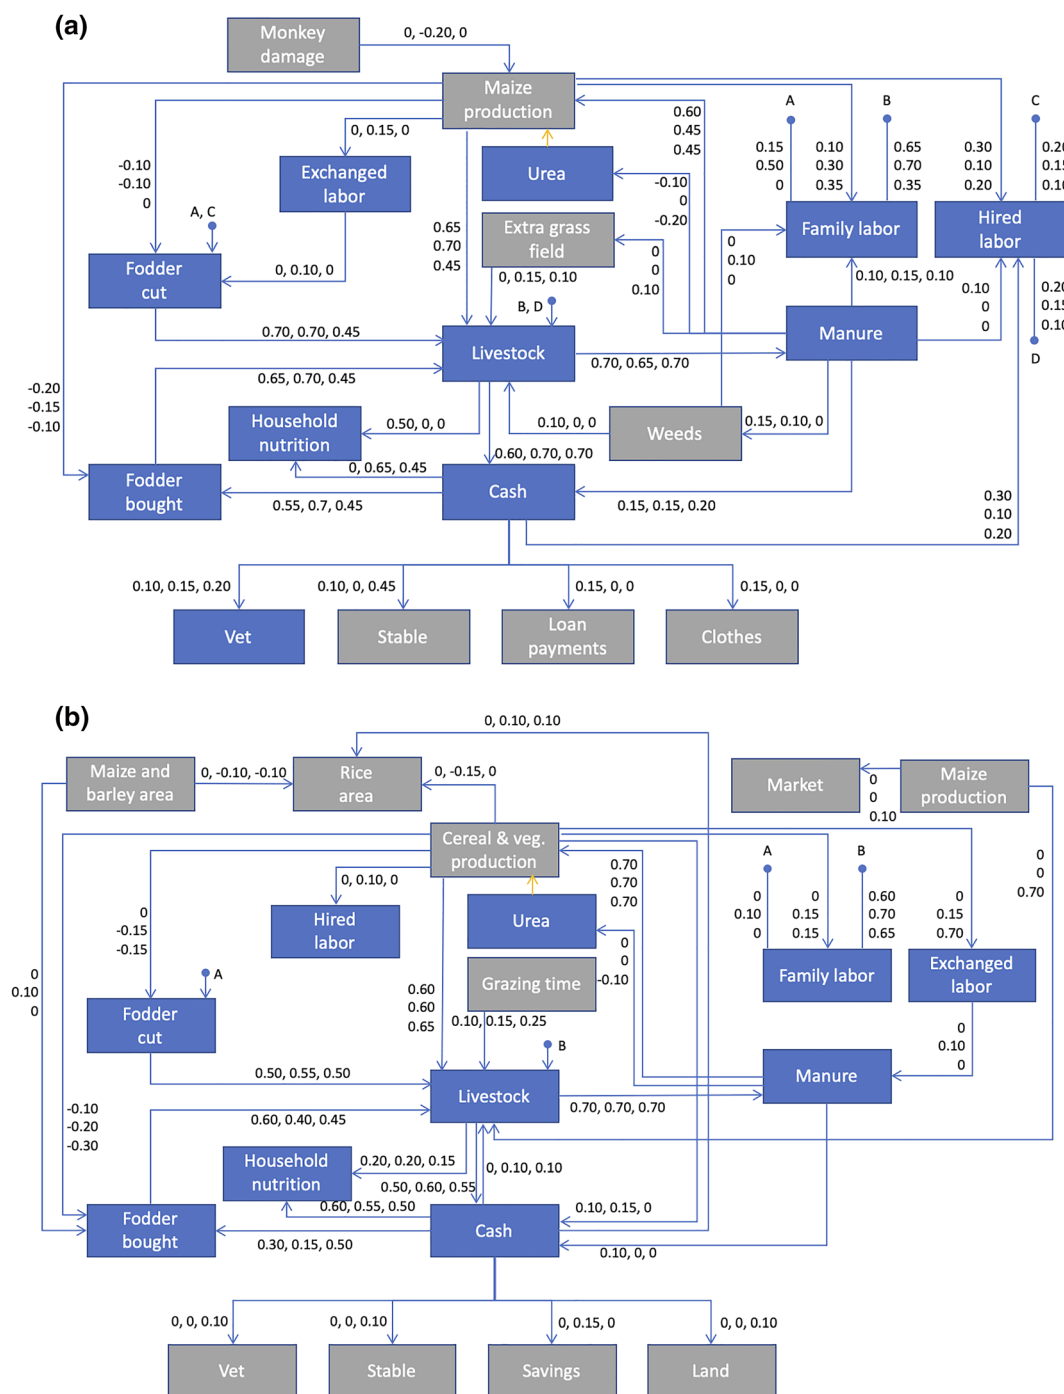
(a)

Monkey damage

0, -0.20, 0

Maize production

0, 0.15, 0

Exchanged labor

-0.10
-0.10
0

A, C

Fodder cut

0, 0.10, 0

Urea

Extra grass field

0, 0.15, 0.10

0.65
0.70
0.45

0.60
0.45
0.45

-0.10
0
-0.20

0
0
0.10

0
0.10
0

A

B

C

0.15
0.50
0

0.10
0.30
0.35

0.65
0.70
0.35

0.30
0.10
0.20

0.2
0.1
0.1

Family labor

Hired labor

0.10, 0.15, 0.10

0.10
0
0

0.2
0.1
0.1

D

0.70, 0.70, 0.45

B, D

Livestock

Manure

0.70, 0.65, 0.70

-0.20
-0.15
-0.10

0.65, 0.70, 0.45

Household nutrition

0.50, 0, 0

0.10, 0, 0

Weeds

0.15, 0.10, 0

0, 0.65, 0.45

0.60, 0.70, 0.70

Fodder bought

Cash

0.55, 0.7, 0.45

0.15, 0.15, 0.20

0.30
0.10
0.20

0.10, 0.15, 0.20

0.10, 0, 0.45

0.15, 0, 0

0.15, 0, 0

Vet

Stable

Loan payments

Clothes

(b)

0, 0.10, 0.10

Maize and barley area

0, -0.10, -0.10

Rice area

0, -0.15, 0

Market

0
0
0.10

Maize production

Cereal & veg. production

0, 0.10, 0

Hired labor

0
-0.15
-0.15

0.70
0.70
0.70

Urea

A

B

0
0.10
0

0
0.15
0.15

0.60
0.70
0.65

0
0.15
0.70

0
0
0.70

Family labor

Exchanged labor

0
0
-0.10

Grazing time

A

Fodder cut

0
0.10
0

0.60
0.60
0.65

0.10, 0.15, 0.25

B

0
0.10
0

0.50, 0.55, 0.50

Livestock

Manure

0.70, 0.70, 0.70

-0.10
-0.20
-0.30

0.60, 0.40, 0.45

Household nutrition

0.20, 0.20, 0.15

0, 0.10, 0.10

0.50, 0.60, 0.55

0.60, 0.55, 0.50

Fodder bought

Cash

0.10, 0.15, 0

0.30, 0.15, 0.50

0.10, 0, 0

0, 0, 0.10

0, 0, 0.10

0, 0.15, 0

0, 0, 0.10

Vet

Stable

Savings

Land